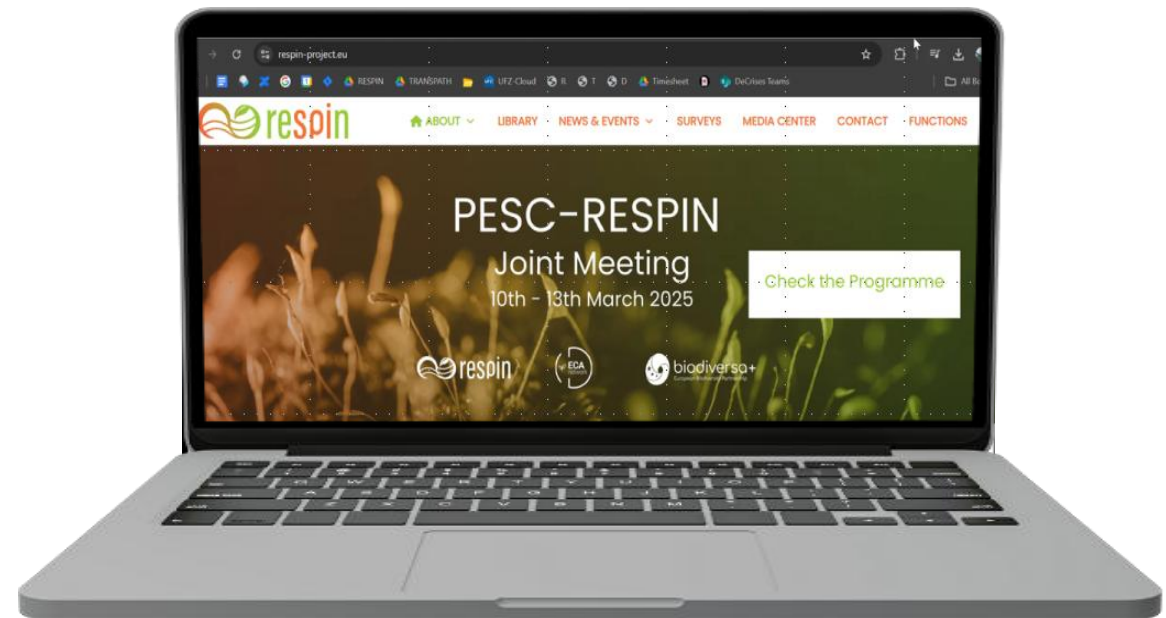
respin-project.eu

RESPIN TRANSPATH UFZ-Cloud R T D Timesheet DeCrises Teams All B

respin ABOUT LIBRARY NEWS & EVENTS SURVEYS MEDIA CENTER CONTACT FUNCTIONS

PESC-RESPIN
Joint Meeting
10th - 13th March 2025

Check the Programme

respin ECA Network biodiversa+ European Biodiversity Partnership